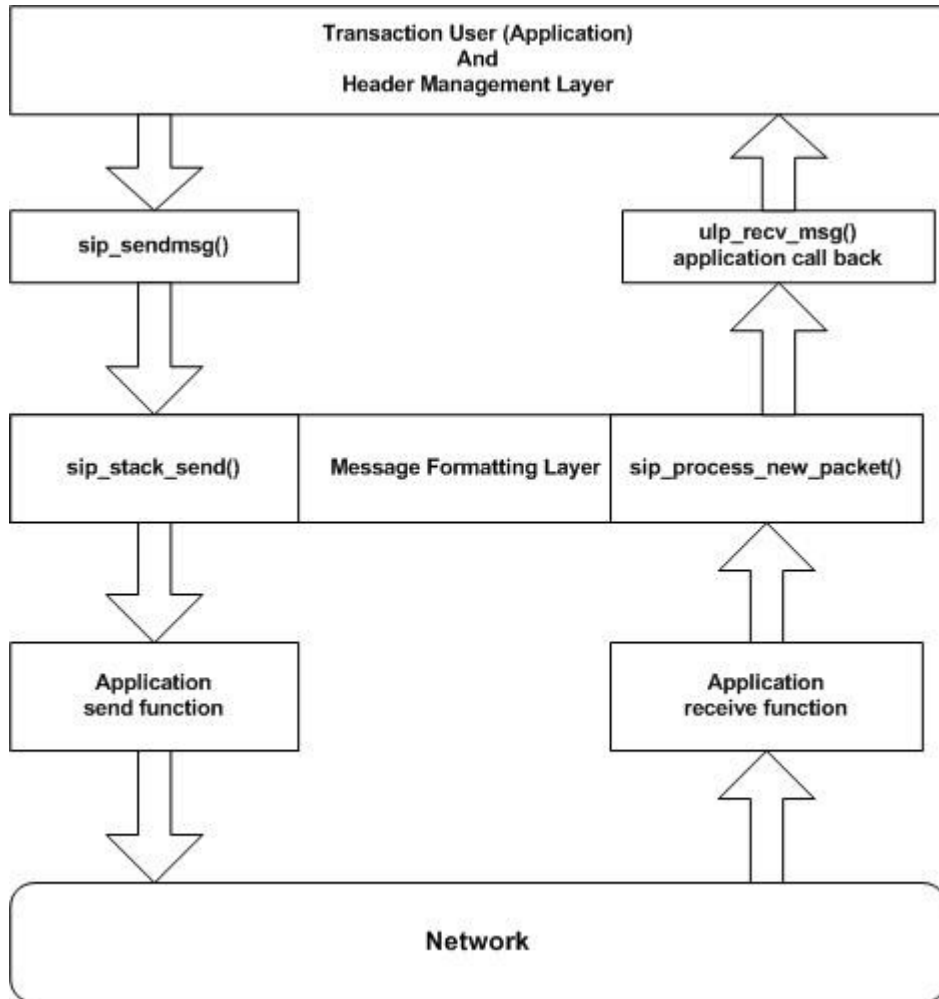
Transaction User (Application)
And
Header Management Layer

sip_sendmsg()

ulp_recv_msg()
application call back

sip_stack_send()

Message Formatting Layer

sip_process_new_packet()

Application
send function

Application
receive function

Network